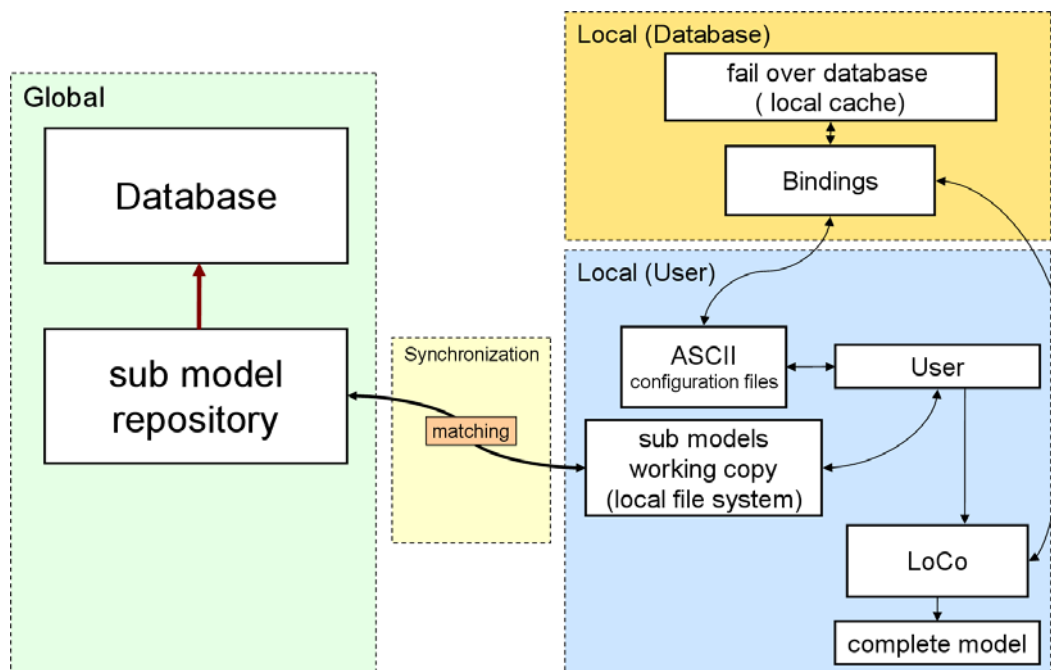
Global

Database

sub model repository

Synchronization

matching

Local (Database)

fail over database ( local cache)

Bindings

Local (User)

ASCII configuration files

User

sub models working copy (local file system)

LoCo

complete model